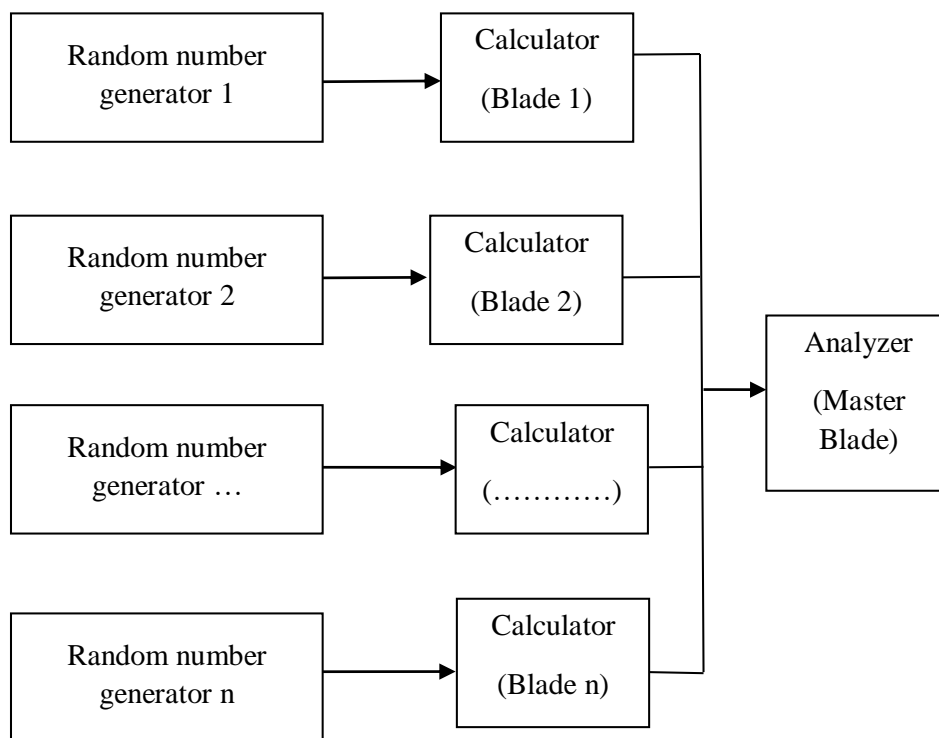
Random number generator 1

Calculator (Blade 1)

Random number generator 2

Calculator (Blade 2)

Analyzer (Master Blade)

Random number generator …

Calculator (…………)

Random number generator n

Calculator (Blade n)